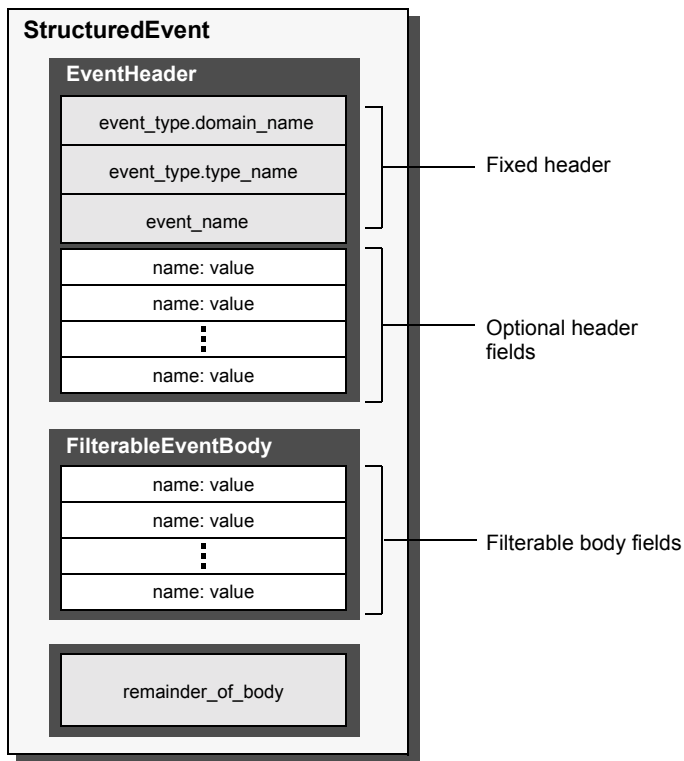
StructuredEvent

EventHeader

event_type.domain_name

event_type.type_name

event_name

Fixed header

name: value

name: value

⋮

name: value

Optional header fields

FilterableEventBody

name: value

name: value

⋮

name: value

Filterable body fields

remainder_of_body